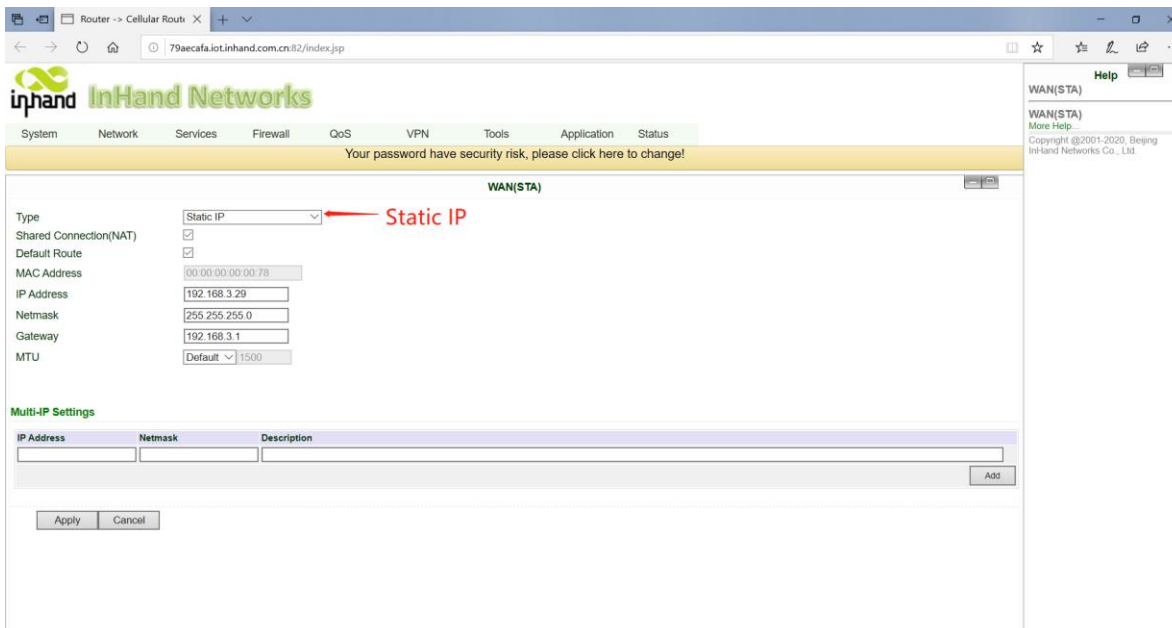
Router -> Cellular Rout

79aecafa.iot.inhand.com.cn:82/index.jsp

inhand InHand Networks

System Network Services Firewall QoS VPN Tools Application Status

Your password have security risk, please click here to change!

WAN(STA)

Type Static IP
Static IP
Shared Connection(NAT)
Default Route
MAC Address 00:00:00:00:00:78
IP Address 192.168.3.29
Netmask 255.255.255.0
Gateway 192.168.3.1
MTU Default 1500

Multi-IP Settings

| IP Address | Netmask | Description |
|---|---|---|
| | | |

Add

Apply Cancel

Help

WAN(STA)

WAN(STA)
More Help...
Copyright @2001-2020, Beijing InHand Networks Co., Ltd.